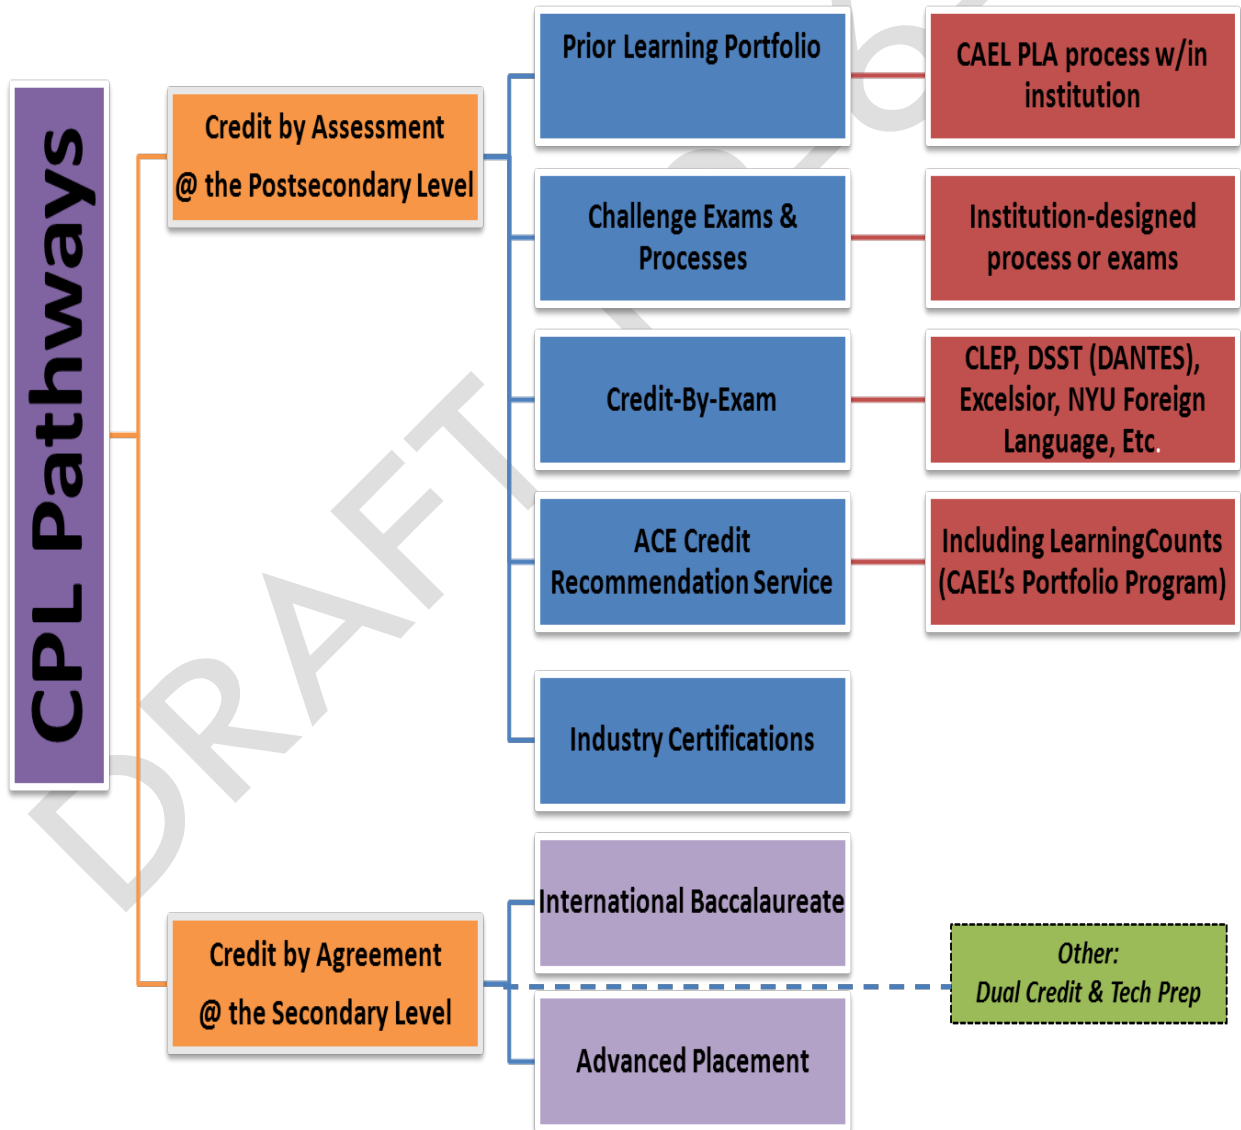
CPL Pathways

Credit by Assessment @ the Postsecondary Level

Prior Learning Portfolio

CAEL PLA process w/in institution

Challenge Exams & Processes

Institution-designed process or exams

Credit-By-Exam

CLEP, DSST (DANTES), Excelsior, NYU Foreign Language, Etc.

ACE Credit Recommendation Service

Including LearningCounts (CAEL's Portfolio Program)

Industry Certifications

Credit by Agreement @ the Secondary Level

International Baccalaureate

Other: Dual Credit & Tech Prep

Advanced Placement

DRAFT